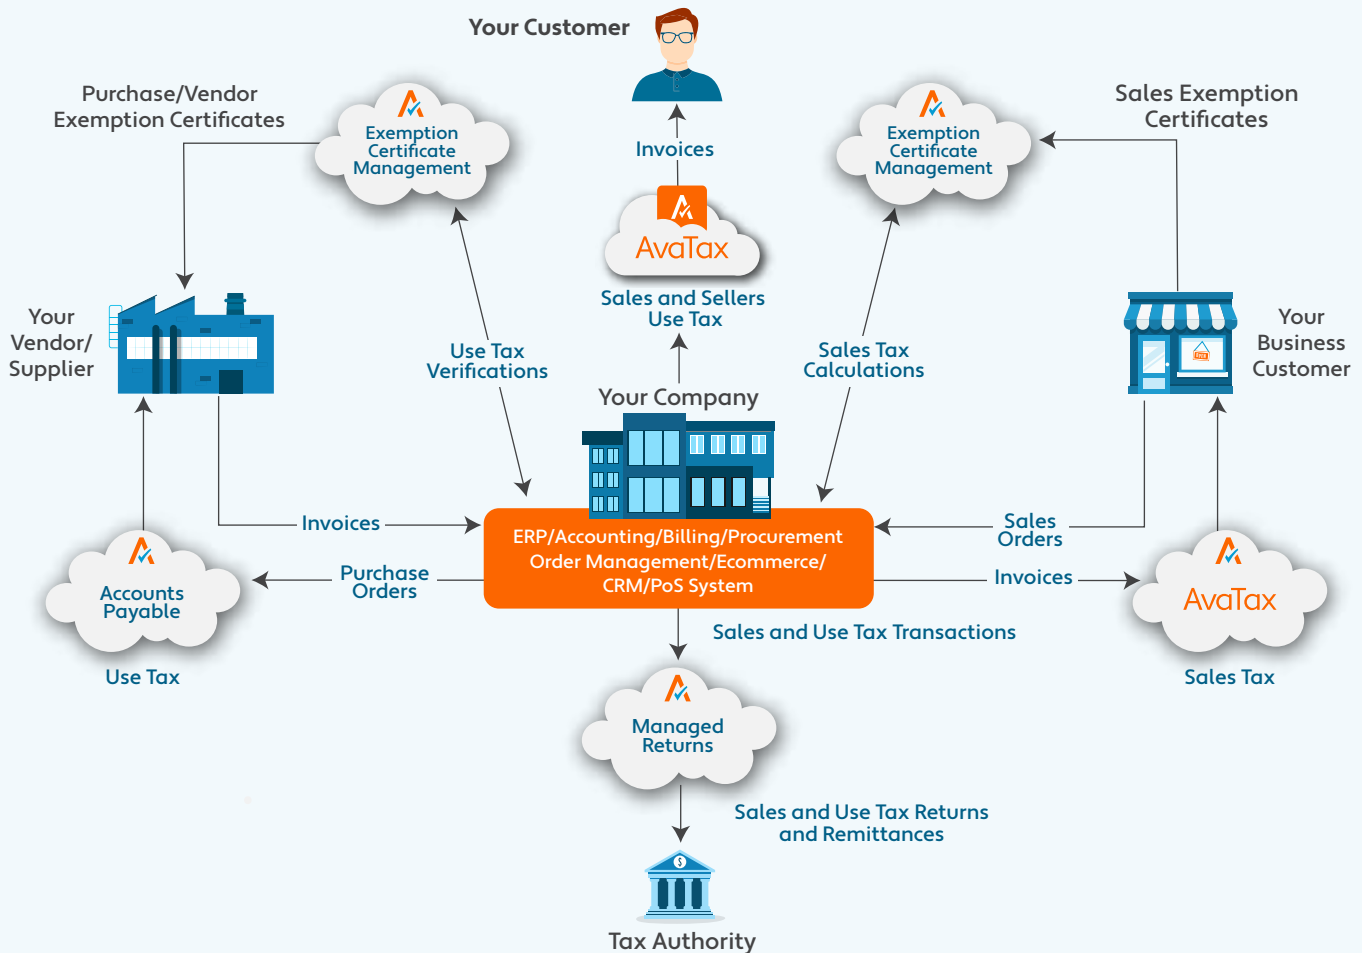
Your Customer

Purchase/Vendor Exemption Certificates

Exemption Certificate Management

Invoices

Exemption Certificate Management

Sales Exemption Certificates

AvaTax

Sales and Sellers Use Tax

Your Vendor/ Supplier

Use Tax Verifications

Sales Tax Calculations

Your Business Customer

Your Company

Invoices

ERP/Accounting/Billing/Procurement Order Management/Ecommerce/ CRM/PoS System

Sales Orders

Accounts Payable

Purchase Orders

Invoices

AvaTax

Sales and Use Tax Transactions

Use Tax

Sales Tax

Managed Returns

Sales and Use Tax Returns and Remittances

Tax Authority